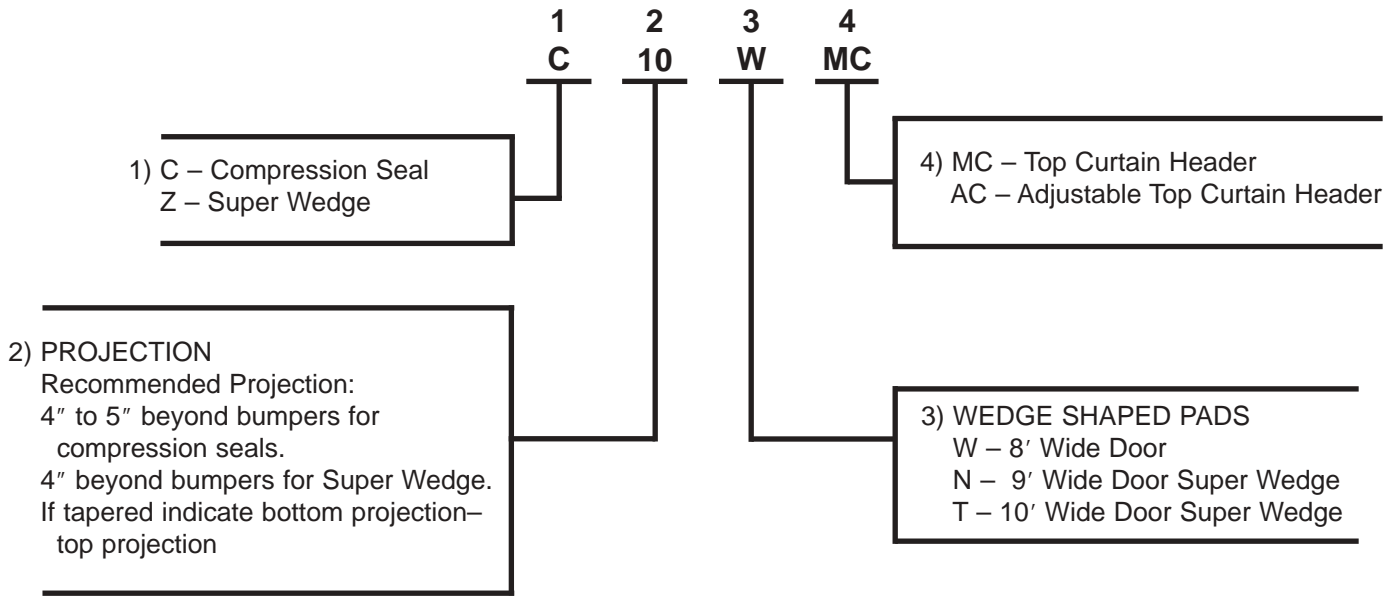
1 2 3 4
C 10 W MC

1) C – Compression Seal
Z – Super Wedge

4) MC – Top Curtain Header
AC – Adjustable Top Curtain Header

2) PROJECTION
Recommended Projection:
4″ to 5″ beyond bumpers for compression seals.
4″ beyond bumpers for Super Wedge.
If tapered indicate bottom projection– top projection

3) WEDGE SHAPED PADS
W – 8′ Wide Door
N – 9′ Wide Door Super Wedge
T – 10′ Wide Door Super Wedge